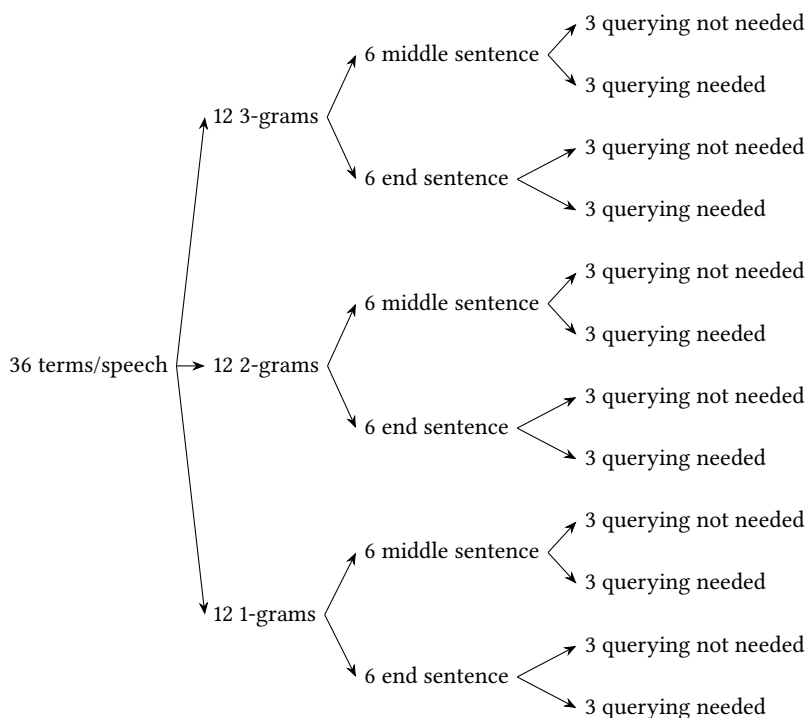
36 terms/speech

12 3-grams

6 middle sentence

3 querying not needed

3 querying needed

6 end sentence

3 querying not needed

3 querying needed

12 2-grams

6 middle sentence

3 querying not needed

3 querying needed

6 end sentence

3 querying not needed

3 querying needed

12 1-grams

6 middle sentence

3 querying not needed

3 querying needed

6 end sentence

3 querying not needed

3 querying needed